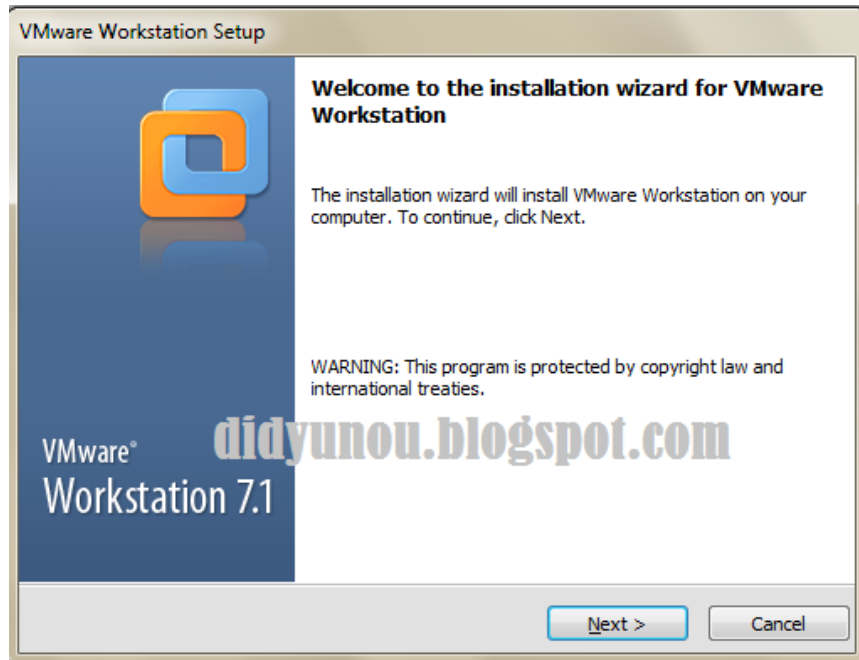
VMware Workstation Setup

Welcome to the installation wizard for VMware Workstation

The installation wizard will install VMware Workstation on your computer. To continue, click Next.

WARNING: This program is protected by copyright law and international treaties.

VMware®
Workstation 7.1

didyunou.blogspot.com

Next >

Cancel